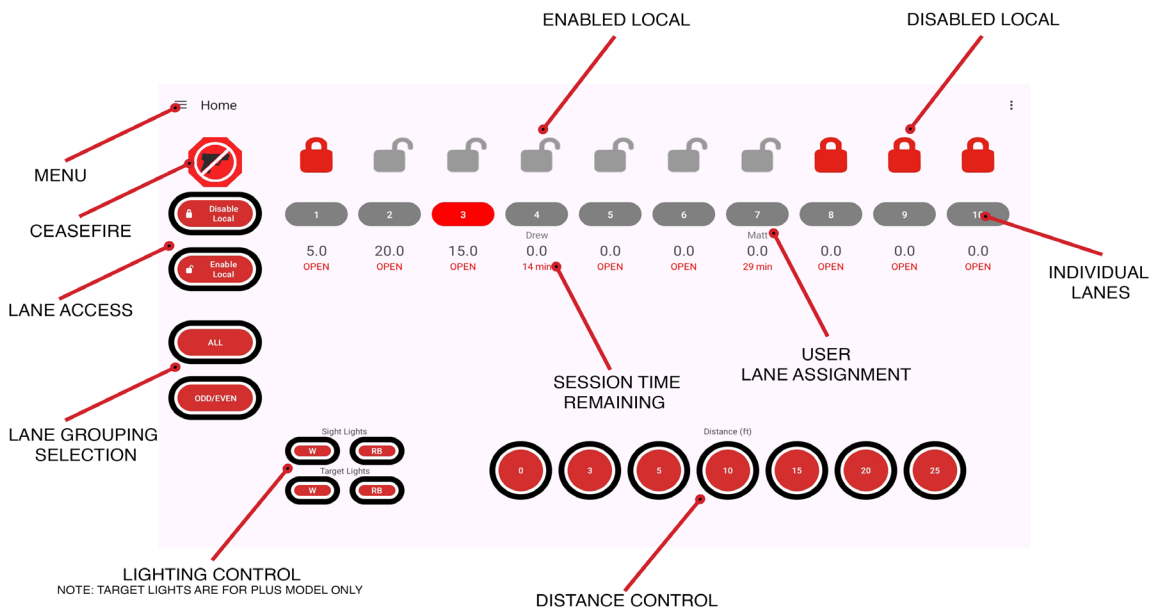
ENABLED LOCAL

DISABLED LOCAL

Home

MENU

CEASEFIRE

Disable Local

Enable Local

LANE ACCESS

| 1 | 2 | 3 | 4 | 5 | 6 | 7 | 8 | 9 | 10 |
|---|---|---|---|---|---|---|---|---|---|
| | | | Drew | | | Matt | | | |
| 5.0 | 20.0 | 15.0 | 0.0 | 0.0 | 0.0 | 0.0 | 0.0 | 0.0 | 0.0 |
| OPEN | OPEN | OPEN | 14 min | OPEN | OPEN | 29 min | OPEN | OPEN | OPEN |

INDIVIDUAL LANES

ALL

ODD/EVEN

USER LANE ASSIGNMENT

SESSION TIME REMAINING

LANE GROUPING SELECTION

Sight Lights
W
RB
Target Lights
W
RB

Distance (ft)
0
3
5
10
15
20
25

LIGHTING CONTROL
NOTE: TARGET LIGHTS ARE FOR PLUS MODEL ONLY

DISTANCE CONTROL